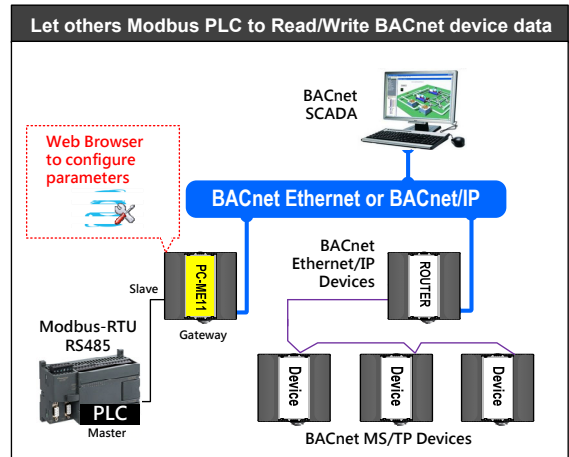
Let others Modbus PLC to Read/Write BACnet device data

Web Browser to configure parameters

BACnet SCADA

BACnet Ethernet or BACnet/IP

Slave

PC-ME11

Gateway

BACnet Ethernet/IP Devices

ROUTER

Modbus-RTU RS485

PLC

Master

Device

Device

Device

BACnet MS/TP Devices